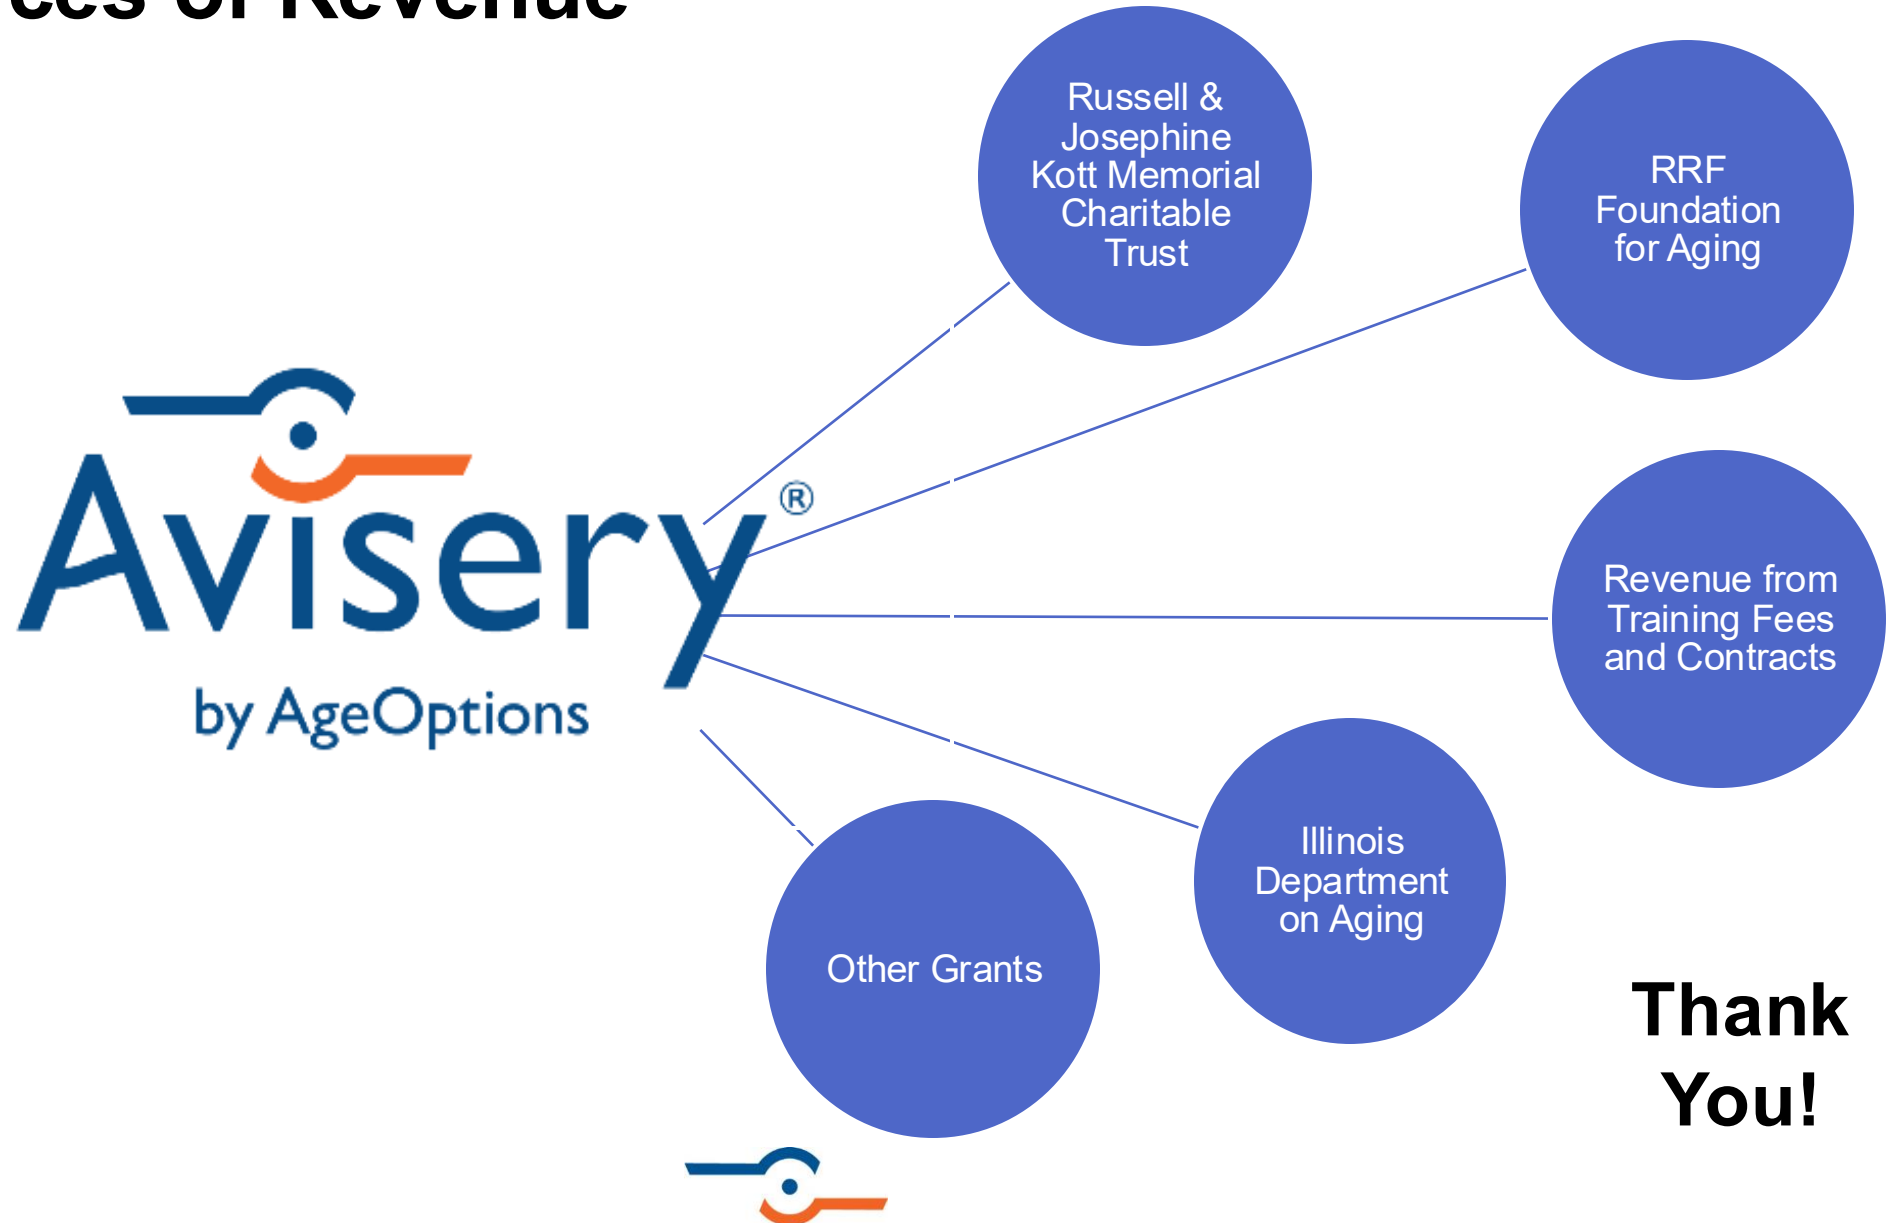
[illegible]ces of Revenue

Russell & Josephine Kott Memorial Charitable Trust

RRF Foundation for Aging

Avisery®
by AgeOptions

Revenue from Training Fees and Contracts

Illinois Department on Aging

Other Grants

Thank You!